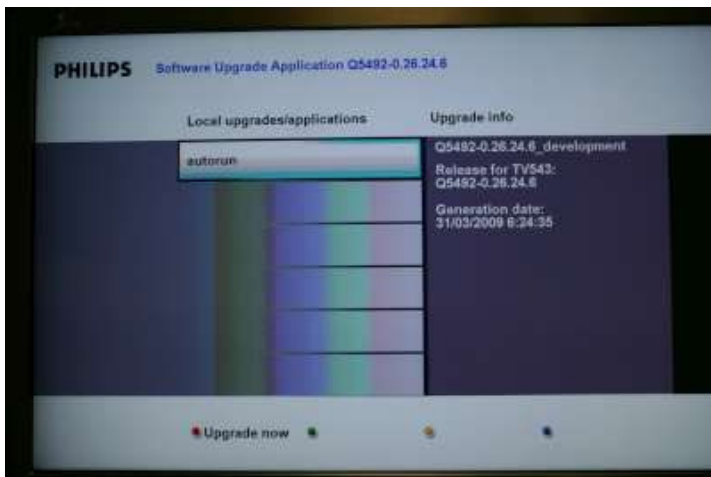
PHILIPS Software Upgrade Application Q5492-0.26.24.6

Local upgrades/applications

Upgrade info

autorun

Q5492-0.26.24.6_development

Release for TV543: Q5492-0.26.24.6

Generation date: 31/03/2009 6:24:35

Upgrade now